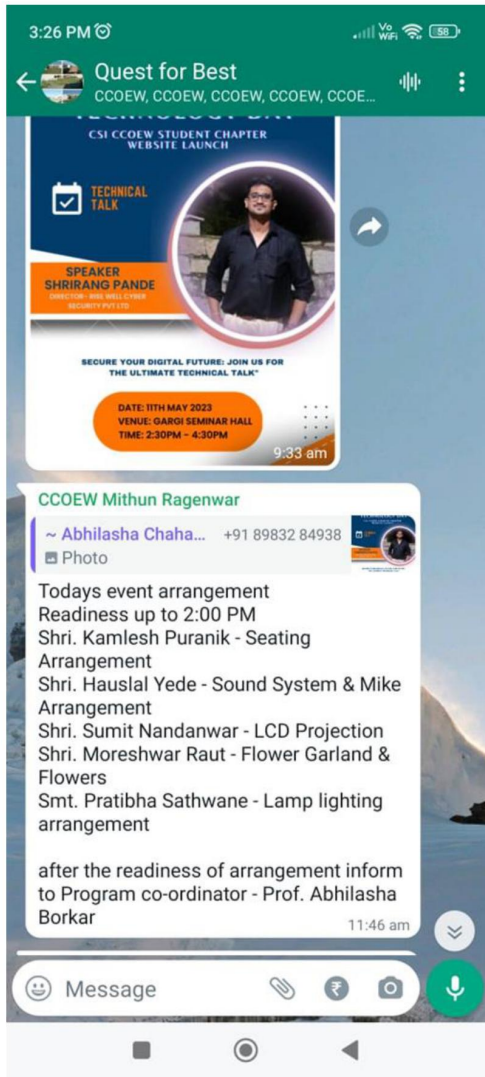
3:26 PM

Vo WiFi 58

Quest for Best
CCOEW, CCOEW, CCOEW, CCOEW, CCOE...

TECHNOLOGY DAY
CSI CCOEW STUDENT CHAPTER WEBSITE LAUNCH

TECHNICAL TALK

SPEAKER
SHRIRANG PANDE
DIRECTOR - BIGS WELL CYBER SECURITY PVT LTD

SECURE YOUR DIGITAL FUTURE: JOIN US FOR THE ULTIMATE TECHNICAL TALK"

DATE: 11TH MAY 2023
VENUE: GARGI SEMINAR HALL
TIME: 2:30PM - 4:30PM

9:33 am

CCOEW Mithun Ragenwar

~ Abhilasha Chaha... +91 89832 84938
Photo

Todays event arrangement
Readiness up to 2:00 PM
Shri. Kamlesh Puranik - Seating Arrangement
Shri. Hauslal Yede - Sound System & Mike Arrangement
Shri. Sumit Nandanwar - LCD Projection
Shri. Moreshwar Raut - Flower Garland & Flowers
Smt. Pratibha Sathwane - Lamp lighting arrangement

after the readiness of arrangement inform to Program co-ordinator - Prof. Abhilasha Borkar

11:46 am

Message